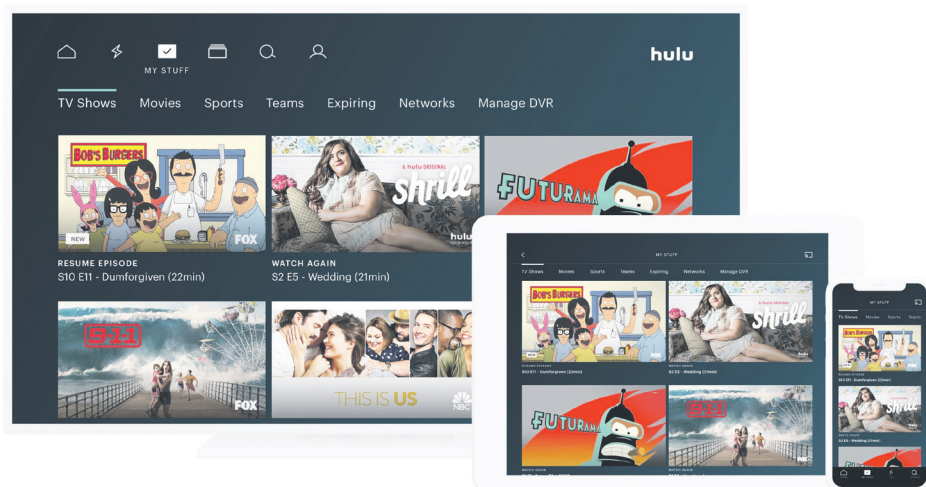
MY STUFF

hulu

TV Shows Movies Sports Teams Expiring Networks Manage DVR

BOB'S BURGERS

NEW

FOX

RESUME EPISODE
S10 E11 - Dumforgiven (22min)

A hulu ORIGINAL

shrill

hulu

WATCH AGAIN
S2 E5 - Wedding (21min)

FUTURAMA

9-1-1

FOX

THIS IS US

NBC

MY STUFF

TV Shows Movies Sports Teams Expiring Networks Manage DVR

BOB'S BURGERS

shrill

RESUME EPISODE
S10 E11 - Dumforgiven (22min)

WATCH AGAIN
S2 E5 - Wedding (21min)

FUTURAMA

9-1-1

MY STUFF

TV Shows Movies Sports Teams

BOB'S BURGERS

S10 E11 - Dumforgiven (22min)

shrill